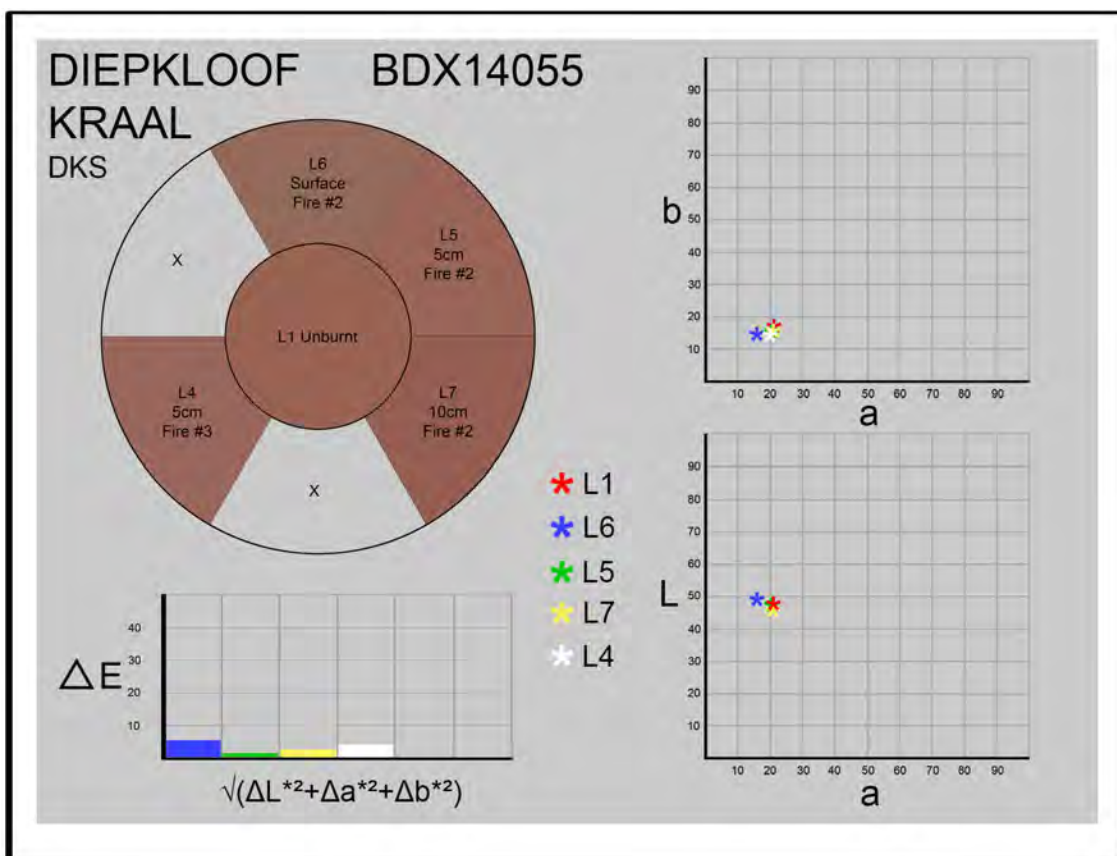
DIEPKLOOF BDX14055
KRAAL
DKS

L6
Surface
Fire #2

L5
5cm
Fire #2

x

L1 Unburnt

L4
5cm
Fire #3

L7
10cm
Fire #2

x

b
90
80
70
60
50
40
30
20
10
10 20 30 40 50 60 70 80 90
a

* L1
* L6
* L5
* L7
* L4

L
90
80
70
60
50
40
30
20
10
10 20 30 40 50 60 70 80 90
a

$\Delta E$
40
30
20
10
$\sqrt{(\Delta L^{*2}+\Delta a^{*2}+\Delta b^{*2})}$